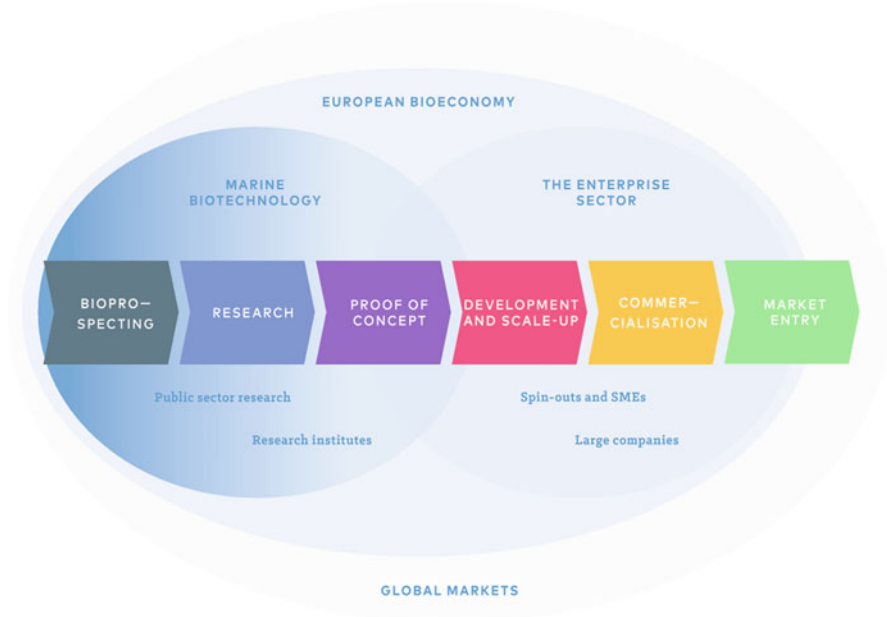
EUROPEAN BIOECONOMY

MARINE BIOTECHNOLOGY

THE ENTERPRISE SECTOR

BIOPRO–SPECTING

RESEARCH

PROOF OF CONCEPT

DEVELOPMENT AND SCALE-UP

COMMER–CIALISATION

MARKET ENTRY

Public sector research

Research institutes

Spin-outs and SMEs

Large companies

GLOBAL MARKETS